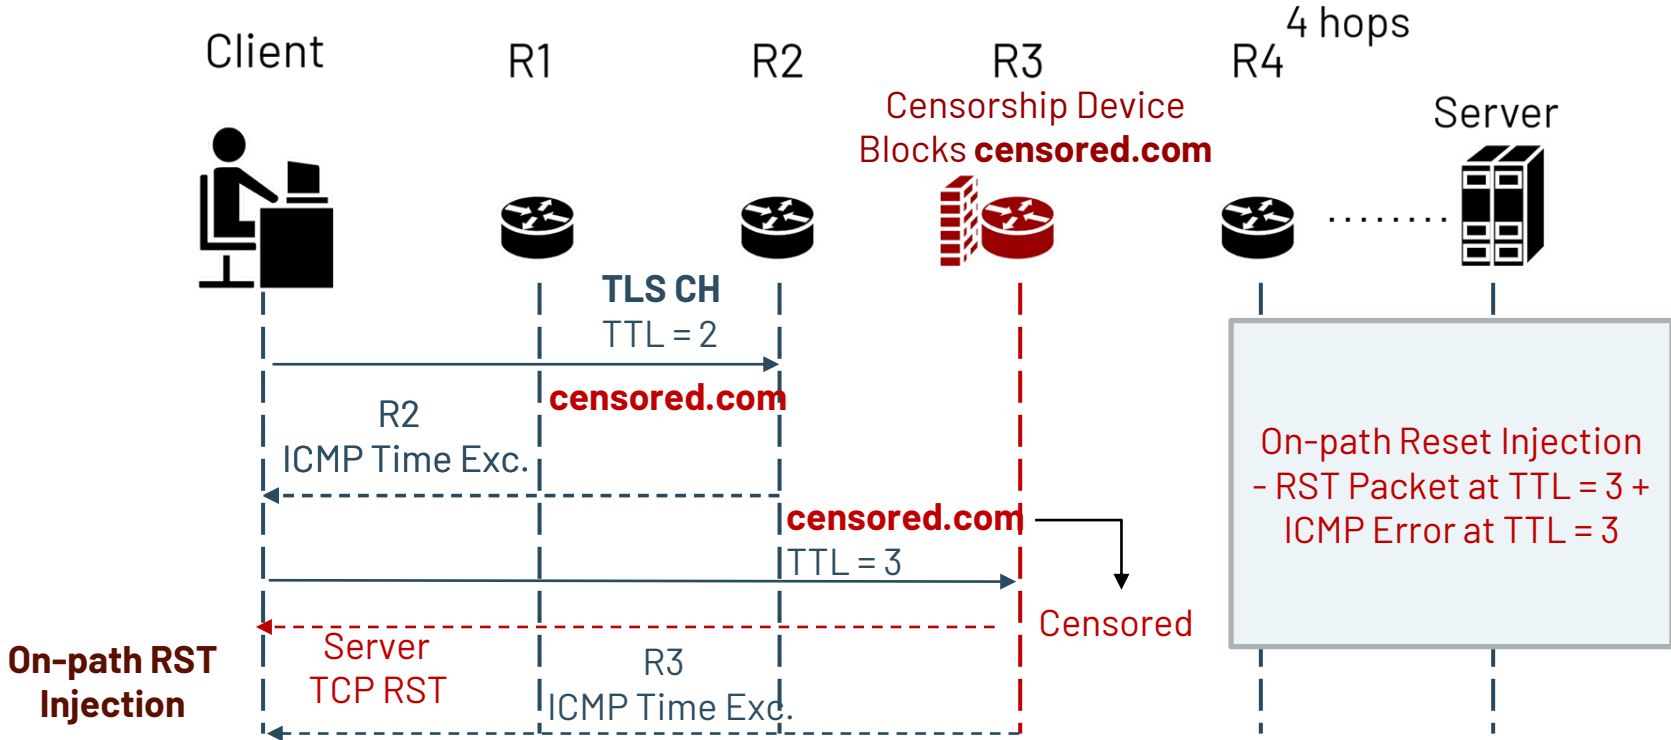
4 hops

Client

R1

R2

R3

R4

Censorship Device
Blocks **censored.com**

Server

TLS CH
TTL = 2

censored.com

R2
ICMP Time Exc.

censored.com

TTL = 3

Censored

On-path Reset Injection
- RST Packet at TTL = 3 +
ICMP Error at TTL = 3

On-path RST Injection

Server
TCP RST

R3
ICMP Time Exc.